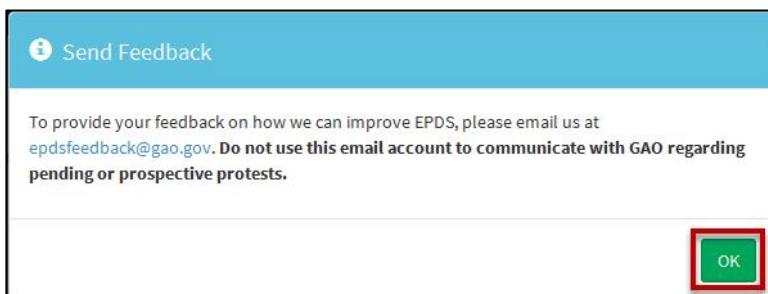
Send Feedback

To provide your feedback on how we can improve EPDS, please email us at epdsfeedback@gao.gov. Do not use this email account to communicate with GAO regarding pending or prospective protests.

OK